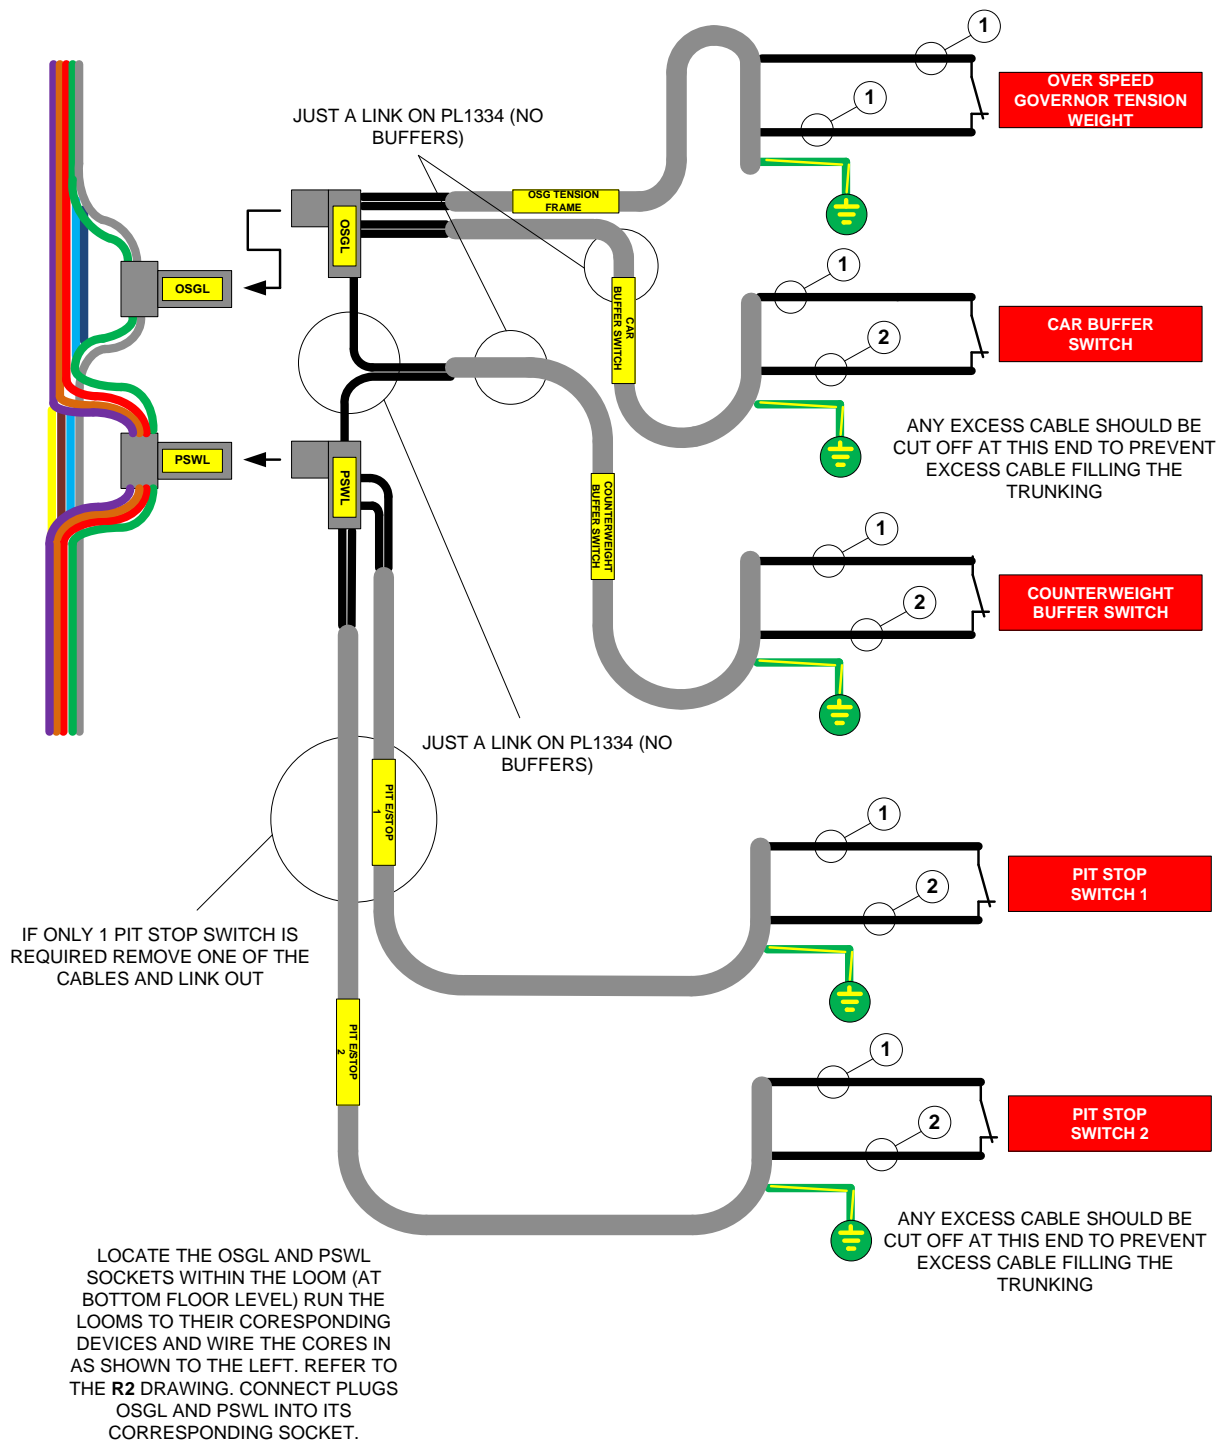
JUST A LINK ON PL1334 (NO BUFFERS)

OSG TENSION FRAME

1

1

OVER SPEED GOVERNOR TENSION WEIGHT

OSGL

OSGL

CAR BUFFER SWITCH

1

2

CAR BUFFER SWITCH

ANY EXCESS CABLE SHOULD BE CUT OFF AT THIS END TO PREVENT EXCESS CABLE FILLING THE TRUNKING

PSWL

PSWL

COUNTERWEIGHT BUFFER SWITCH

1

2

COUNTERWEIGHT BUFFER SWITCH

JUST A LINK ON PL1334 (NO BUFFERS)

PIT E/STOP 1

1

2

PIT STOP SWITCH 1

IF ONLY 1 PIT STOP SWITCH IS REQUIRED REMOVE ONE OF THE CABLES AND LINK OUT

PIT E/STOP 2

1

2

PIT STOP SWITCH 2

ANY EXCESS CABLE SHOULD BE CUT OFF AT THIS END TO PREVENT EXCESS CABLE FILLING THE TRUNKING

LOCATE THE OSGL AND PSWL SOCKETS WITHIN THE LOOM (AT BOTTOM FLOOR LEVEL) RUN THE LOOMS TO THEIR CORESPONDING DEVICES AND WIRE THE CORES IN AS SHOWN TO THE LEFT. REFER TO THE **R2** DRAWING. CONNECT PLUGS OSGL AND PSWL INTO ITS CORRESPONDING SOCKET.